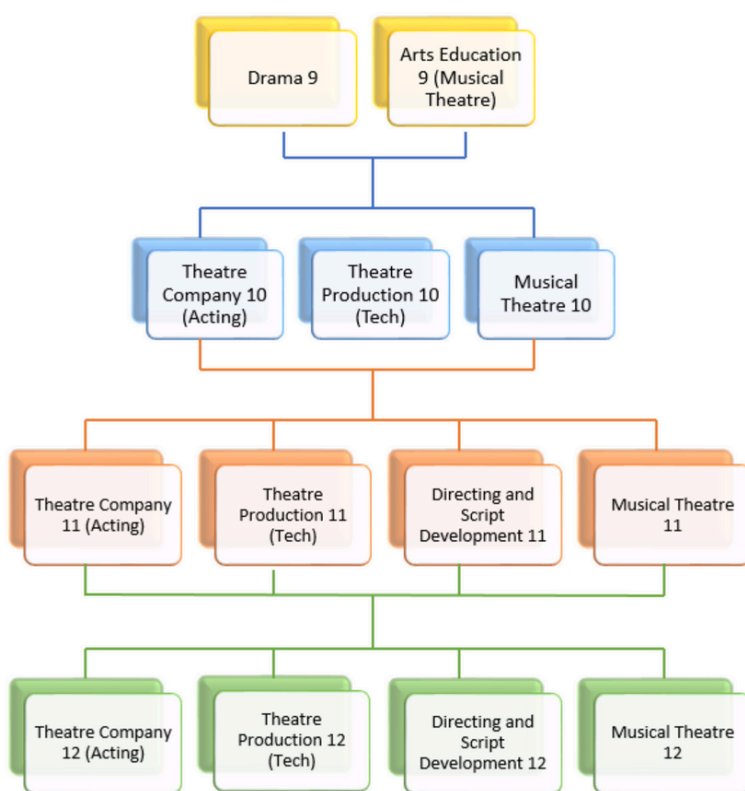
Drama 9

Arts Education 9 (Musical Theatre)

Theatre Company 10 (Acting)

Theatre Production 10 (Tech)

Musical Theatre 10

Theatre Company 11 (Acting)

Theatre Production 11 (Tech)

Directing and Script Development 11

Musical Theatre 11

Theatre Company 12 (Acting)

Theatre Production 12 (Tech)

Directing and Script Development 12

Musical Theatre 12